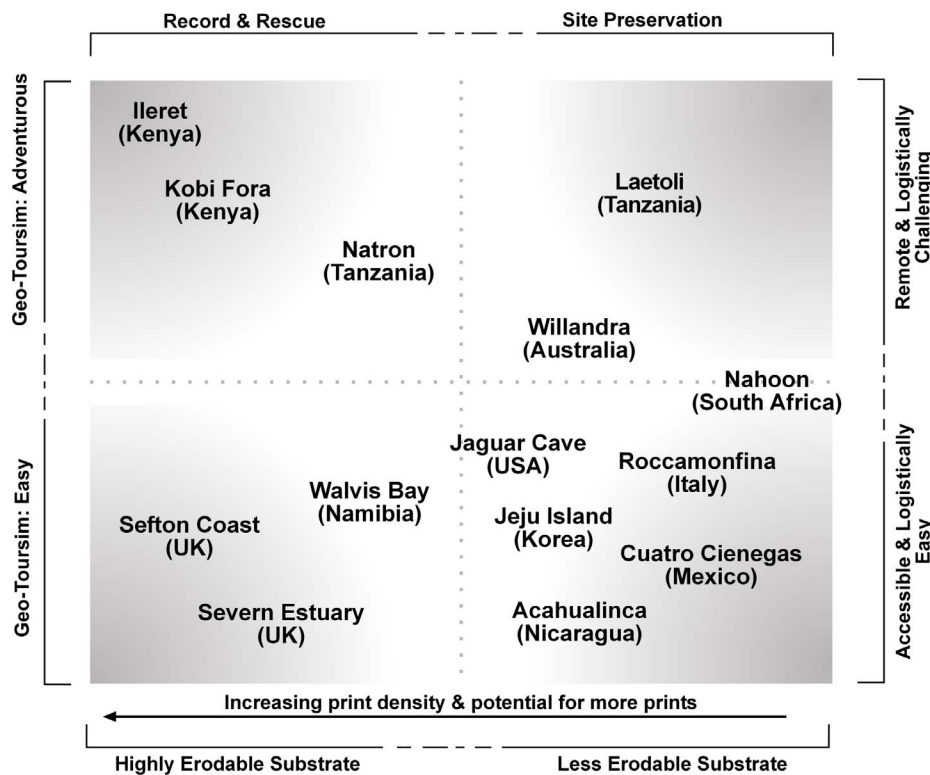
Record & Rescue

Site Preservation

Geo-Toursim: Adventurous

Remote & Logistically Challenging

Ileret (Kenya)

Kobi Fora (Kenya)

Natron (Tanzania)

Laetoli (Tanzania)

Willandra (Australia)

Nahoon (South Africa)

Geo-Toursim: Easy

Accessible & Logistically Easy

Jaguar Cave (USA)

Roccamonfina (Italy)

Walvis Bay (Namibia)

Sefton Coast (UK)

Jeju Island (Korea)

Cuatro Cienegas (Mexico)

Severn Estuary (UK)

Acahualinca (Nicaragua)

Increasing print density & potential for more prints

Highly Erodable Substrate

Less Erodable Substrate